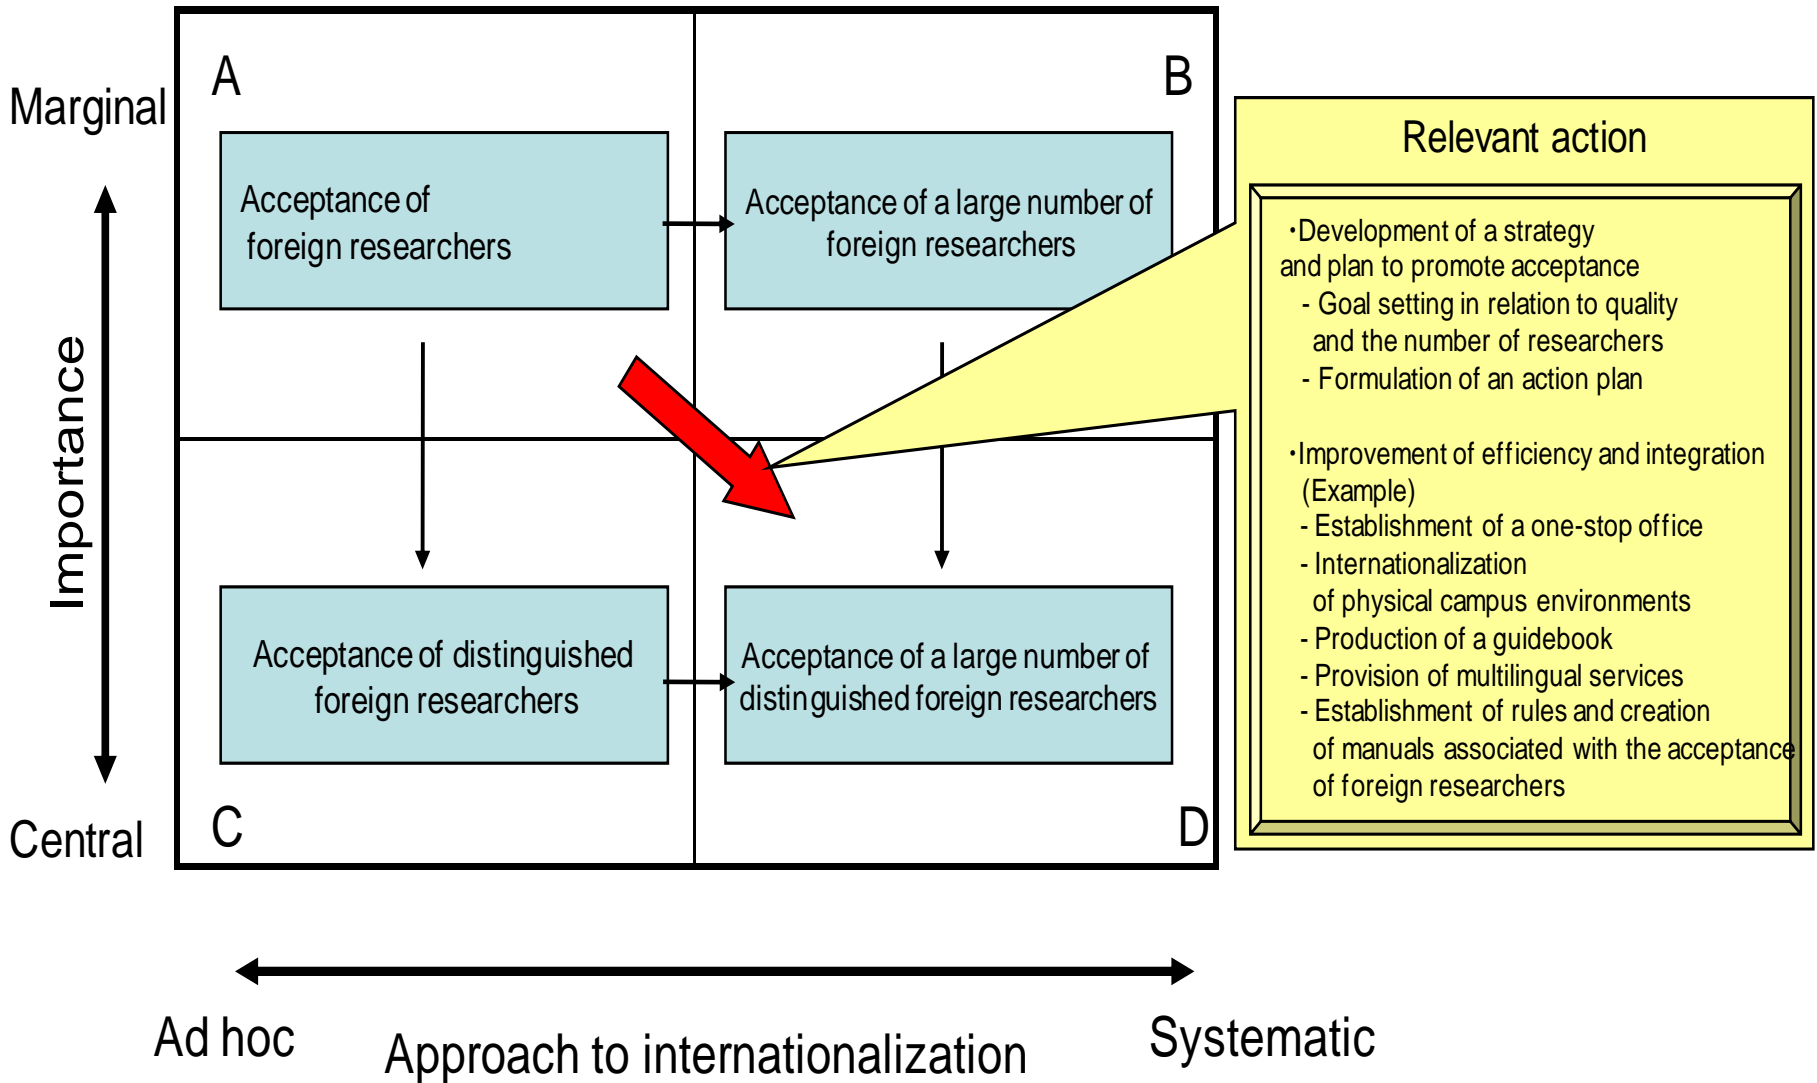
Marginal

Importance

Central

A

B

Acceptance of foreign researchers

Acceptance of a large number of foreign researchers

C

D

Acceptance of distinguished foreign researchers

Acceptance of a large number of distinguished foreign researchers

Relevant action

・Development of a strategy and plan to promote acceptance
- Goal setting in relation to quality and the number of researchers
- Formulation of an action plan

・Improvement of efficiency and integration
(Example)
- Establishment of a one-stop office
- Internationalization of physical campus environments
- Production of a guidebook
- Provision of multilingual services
- Establishment of rules and creation of manuals associated with the acceptance of foreign researchers

Ad hoc

Approach to internationalization

Systematic